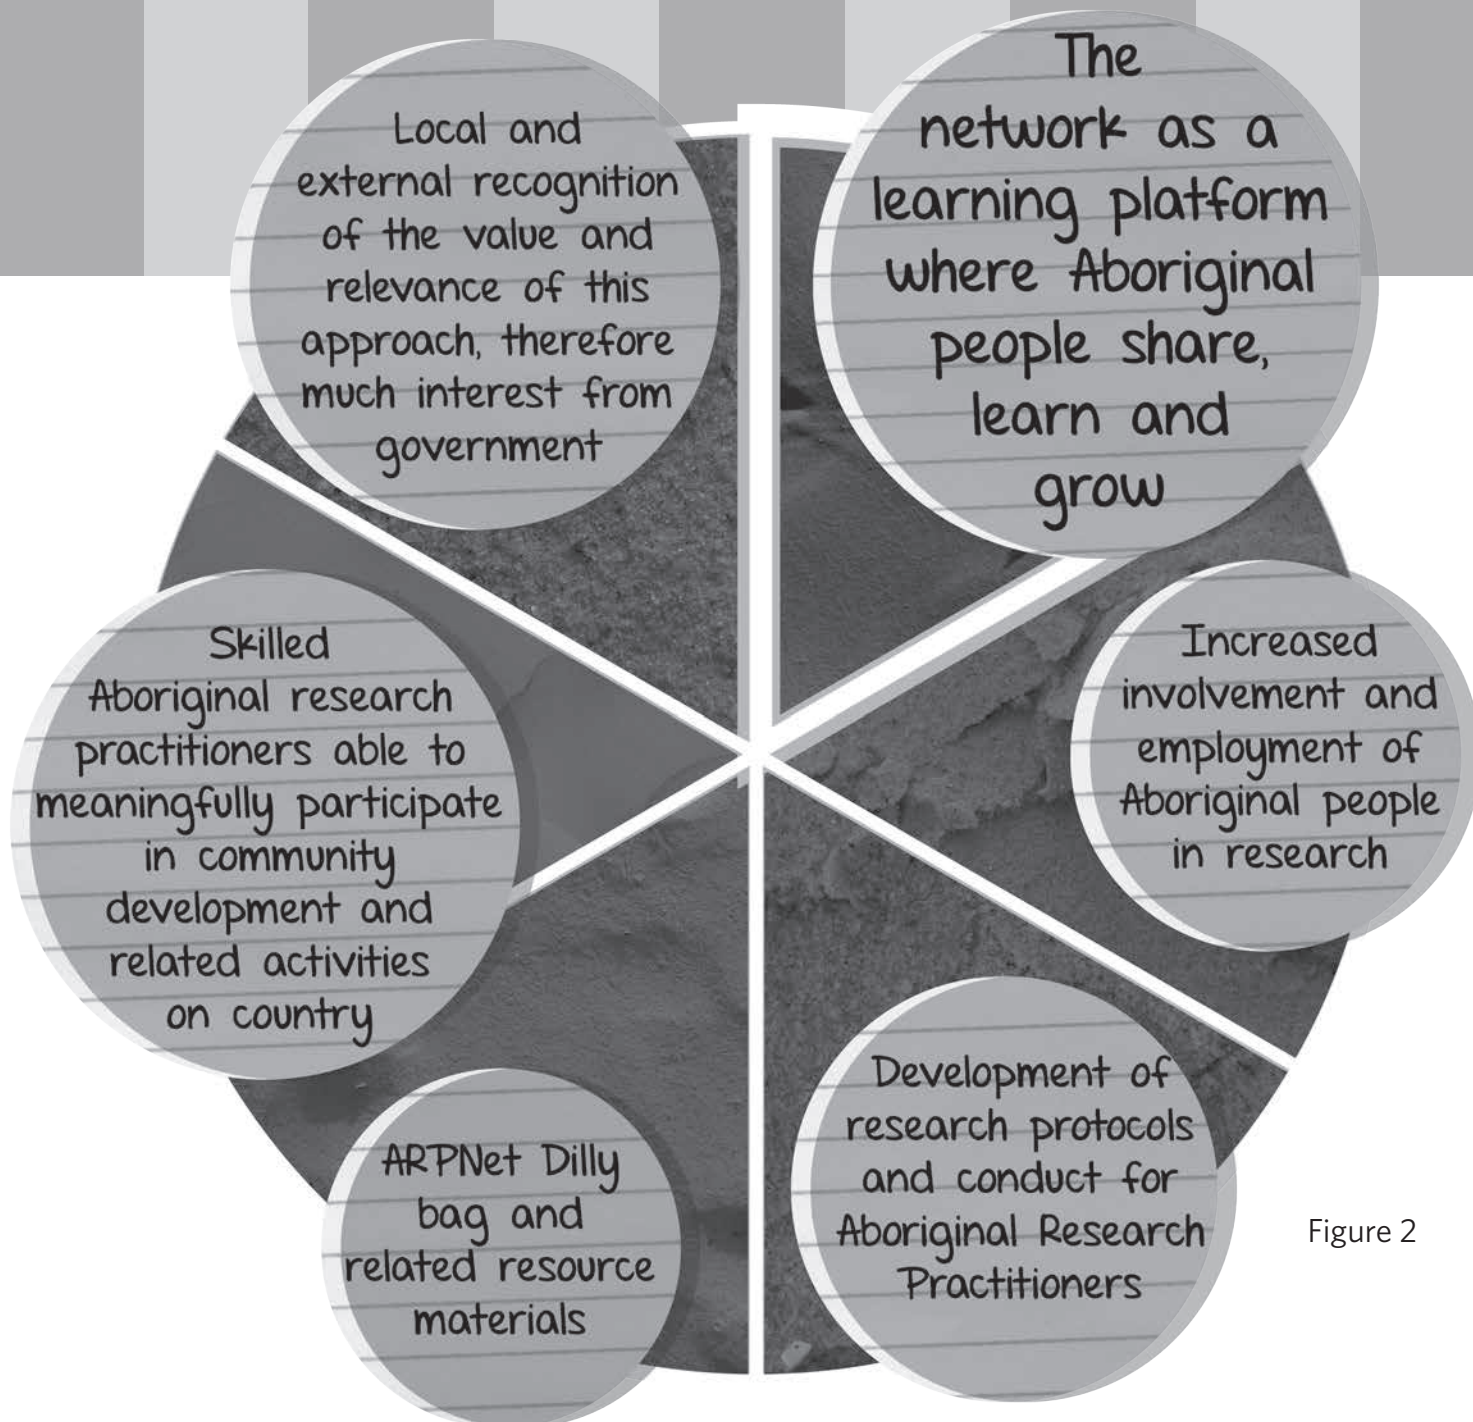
The network as a learning platform where Aboriginal people share, learn and grow

Increased involvement and employment of Aboriginal people in research

Development of research protocols and conduct for Aboriginal Research Practitioners

ARPNet Dilly bag and related resource materials

Skilled Aboriginal research practitioners able to meaningfully participate in community development and related activities on country

Local and external recognition of the value and relevance of this approach, therefore much interest from government

Figure 2